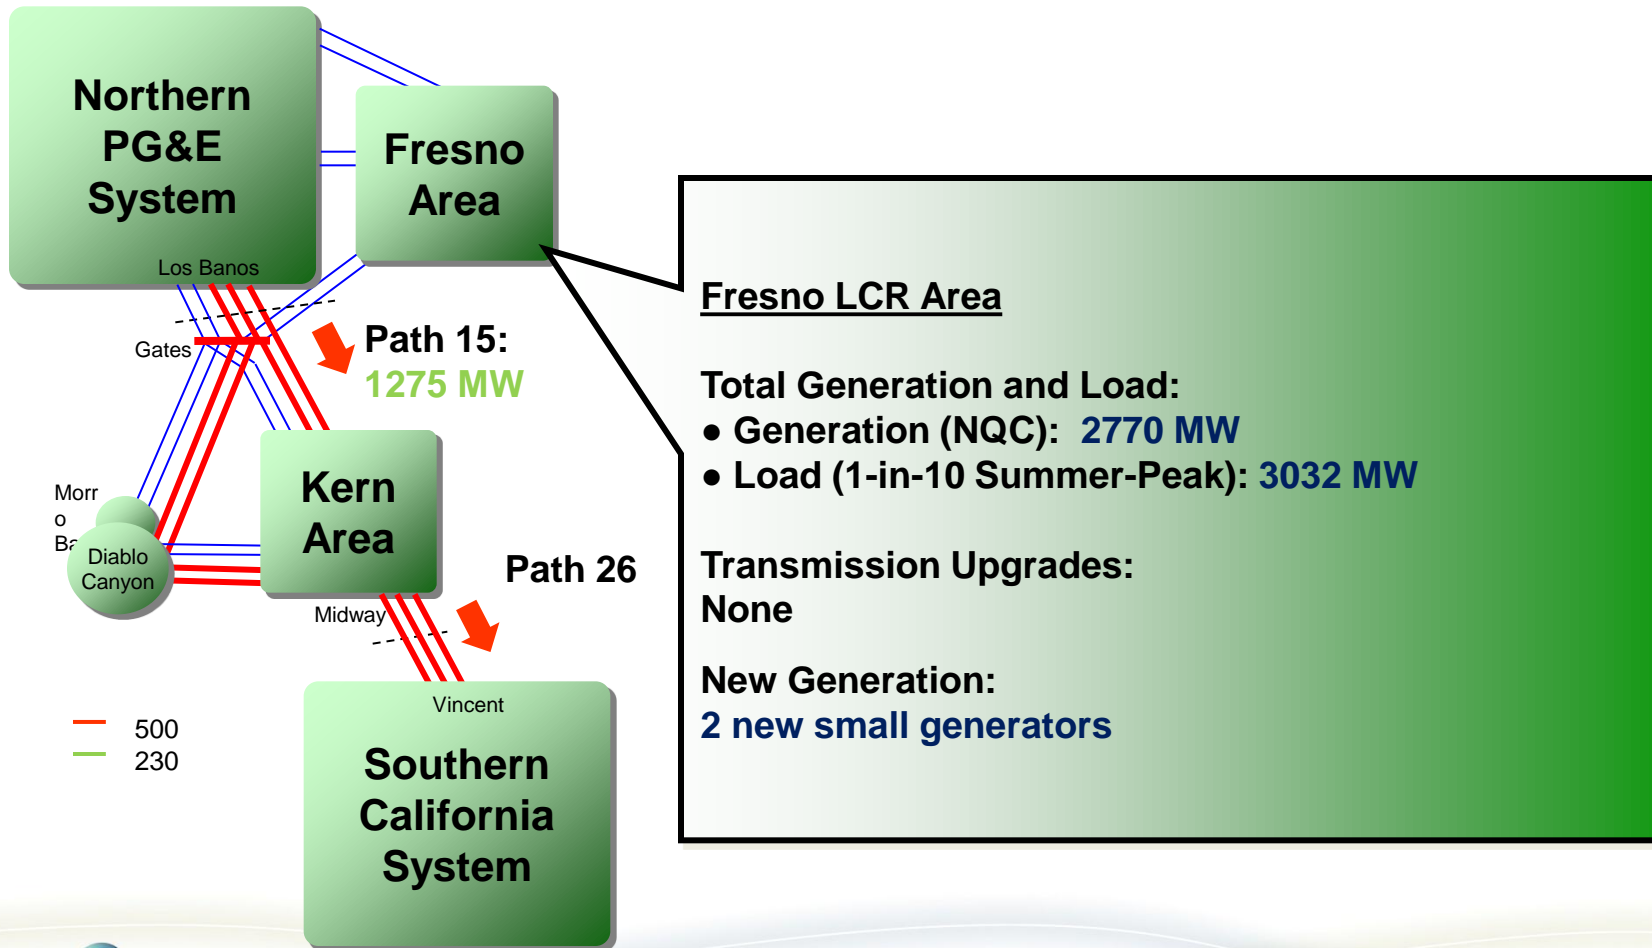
Northern PG&E System

Los Banos

Fresno Area

Gates

Path 15:
1275 MW

Morr
o
Ba

Diablo Canyon

Kern Area

Midway

Path 26

Vincent

Southern California System

500
230

Fresno LCR Area

Total Generation and Load:
● Generation (NQC): 2770 MW
● Load (1-in-10 Summer-Peak): 3032 MW

Transmission Upgrades:
None

New Generation:
2 new small generators